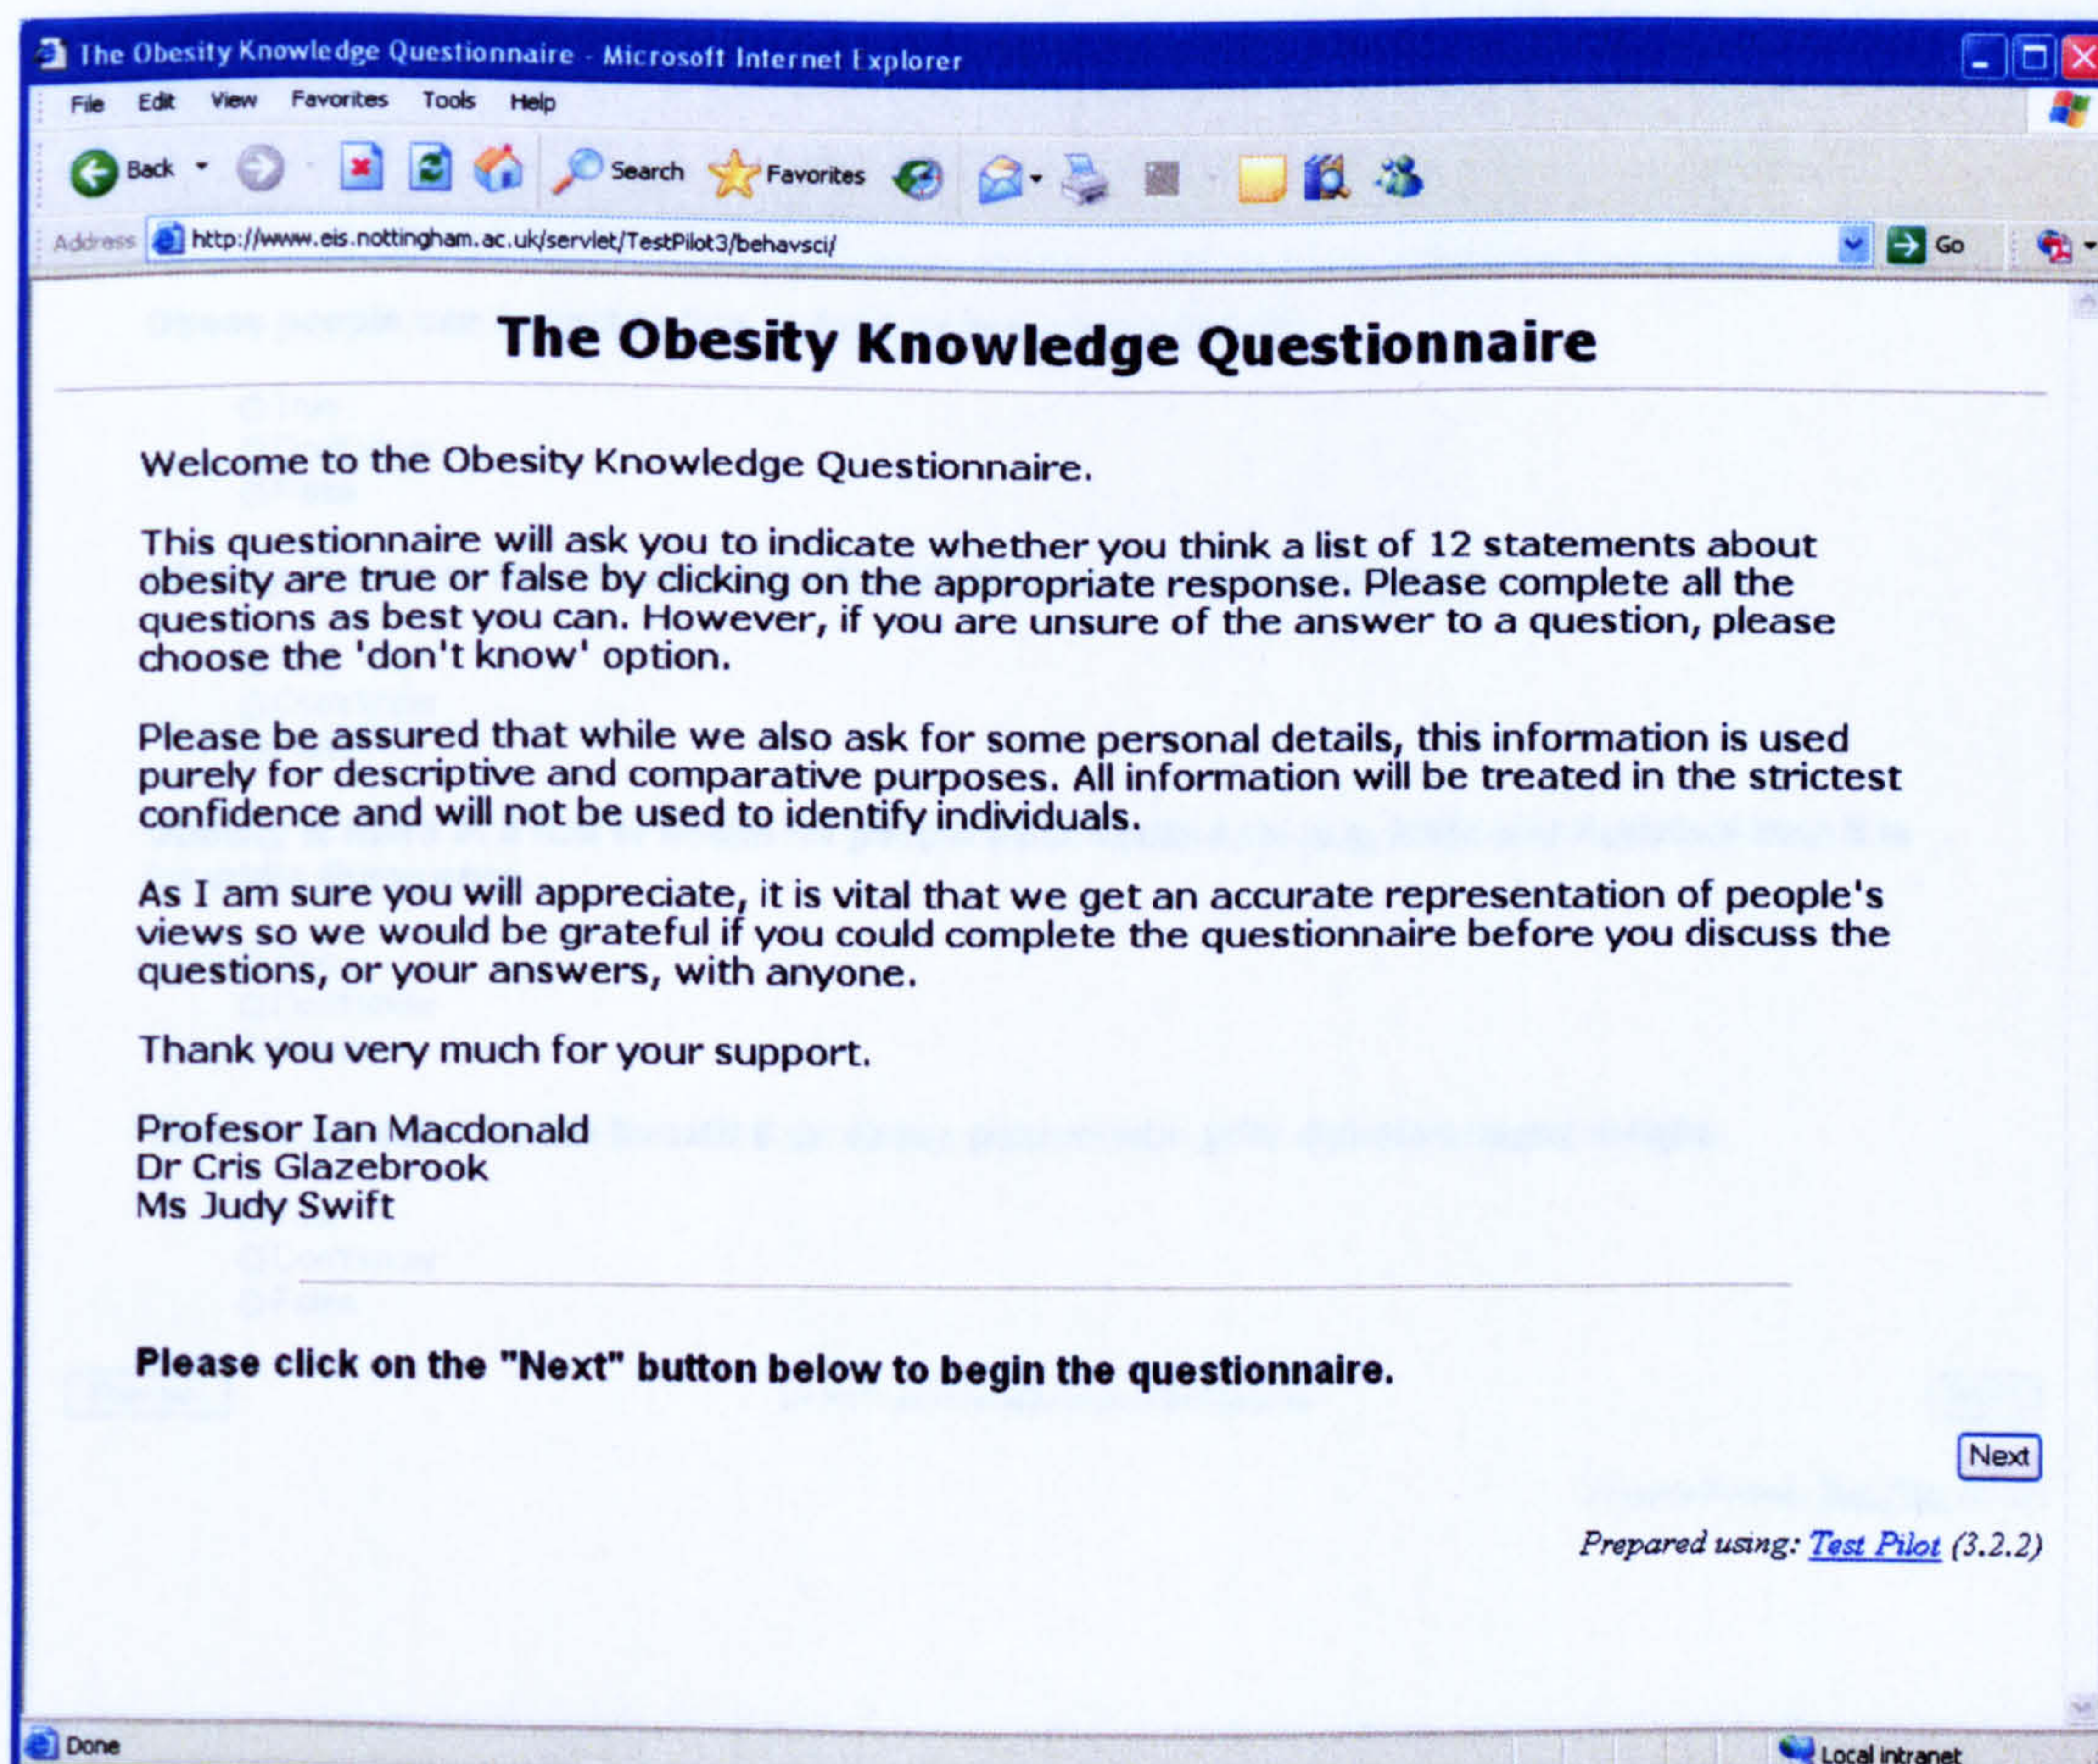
The Obesity Knowledge Questionnaire - Microsoft Internet Explorer

File Edit View Favorites Tools Help

Back Search Favorites

Address http://www.eis.nottingham.ac.uk/servlet/TestPilot3/behavsci/ Go

The Obesity Knowledge Questionnaire

Welcome to the Obesity Knowledge Questionnaire.

This questionnaire will ask you to indicate whether you think a list of 12 statements about obesity are true or false by clicking on the appropriate response. Please complete all the questions as best you can. However, if you are unsure of the answer to a question, please choose the 'don't know' option.

Please be assured that while we also ask for some personal details, this information is used purely for descriptive and comparative purposes. All information will be treated in the strictest confidence and will not be used to identify individuals.

As I am sure you will appreciate, it is vital that we get an accurate representation of people's views so we would be grateful if you could complete the questionnaire before you discuss the questions, or your answers, with anyone.

Thank you very much for your support.

Profesor Ian Macdonald
Dr Cris Glazebrook
Ms Judy Swift

Please click on the "Next" button below to begin the questionnaire.

Next

Prepared using: Test Pilot (3.2.2)

Done

Local intranet